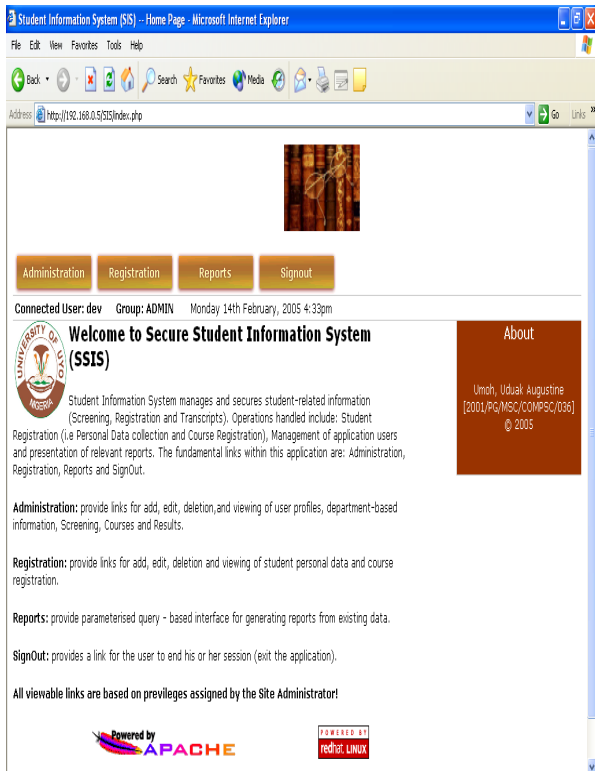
Student Information System (SIS) -- Home Page - Microsoft Internet Explorer

File Edit View Favorites Tools Help

Back Search Favorites Media

Address http://192.168.0.5/SIS/index.php Go Links »

Administration Registration Reports Signout

Connected User: dev Group: ADMIN Monday 14th February, 2005 4:33pm

UNIVERSITY OF UYO NIGERIA

Welcome to Secure Student Information System (SSIS)

Student Information System manages and secures student-related information (Screening, Registration and Transcripts). Operations handled include: Student Registration (i.e Personal Data collection and Course Registration), Management of application users and presentation of relevant reports. The fundamental links within this application are: Administration, Registration, Reports and SignOut.

About

Umoh, Uduak Augustine [2001/PG/MSC/COMPSC/036] © 2005

Administration: provide links for add, edit, deletion,and viewing of user profiles, department-based information, Screening, Courses and Results.

Registration: provide links for add, edit, deletion and viewing of student personal data and course registration.

Reports: provide parameterised query - based interface for generating reports from existing data.

SignOut: provides a link for the user to end his or her session (exit the application).

All viewable links are based on previleges assigned by the Site Administrator!

Powered by APACHE

POWERED BY redhat. LINUX